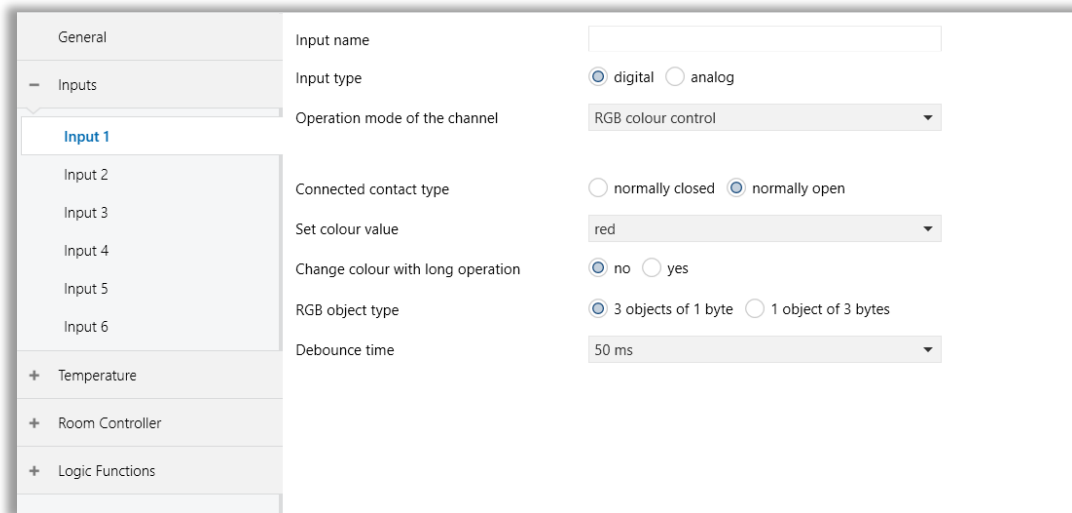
General

– Inputs

Input 1

Input 2

Input 3

Input 4

Input 5

Input 6

+ Temperature

+ Room Controller

+ Logic Functions

Input name

Input type digital analog

Operation mode of the channel RGB colour control

Connected contact type normally closed normally open

Set colour value red

Change colour with long operation no yes

RGB object type 3 objects of 1 byte 1 object of 3 bytes

Debounce time 50 ms